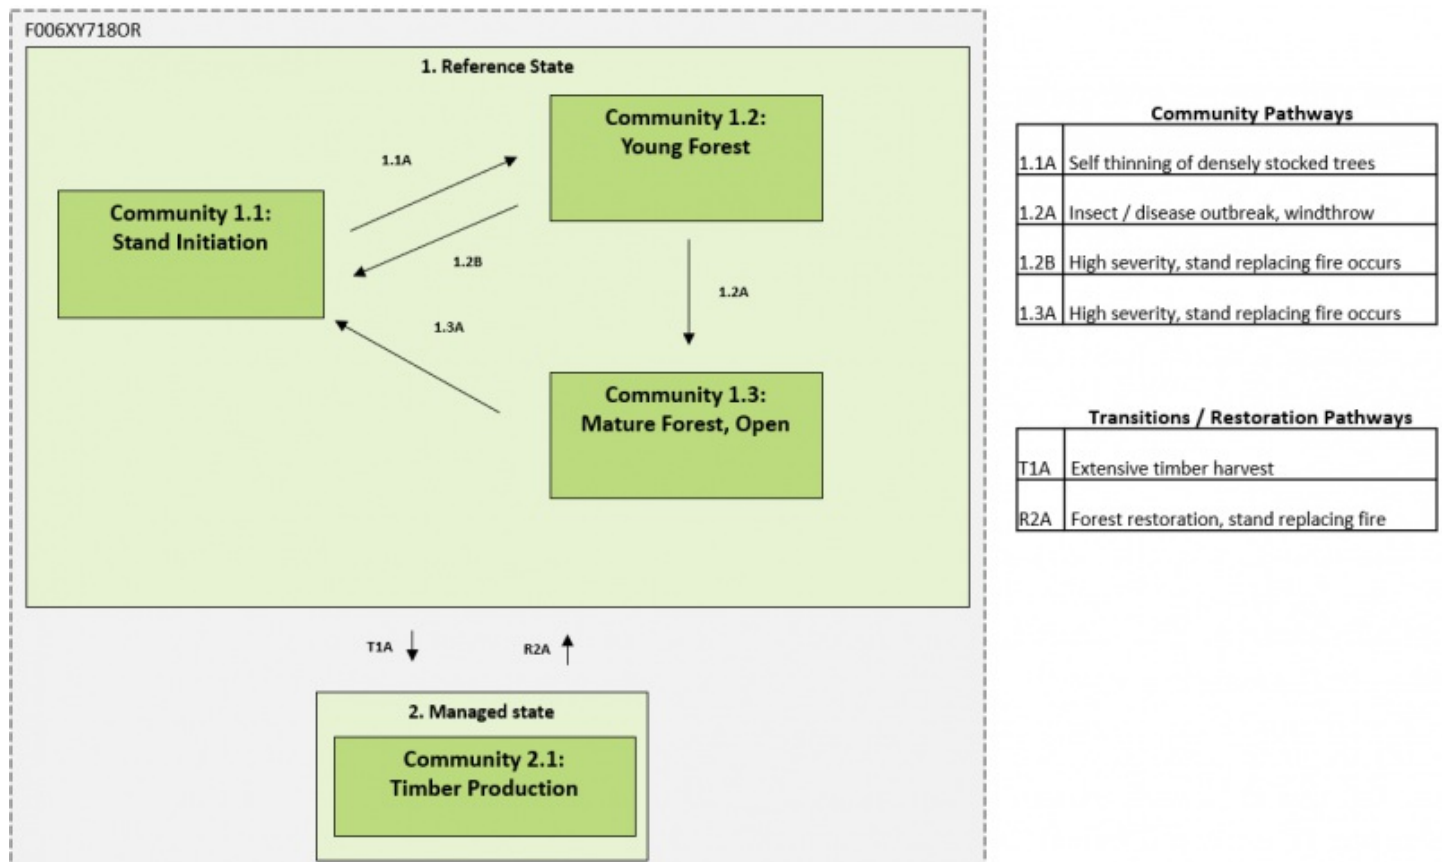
F006XY718OR

1. Reference State

Community 1.2: Young Forest

1.1A

Community 1.1: Stand Initiation

1.2B

1.2A

1.3A

Community 1.3: Mature Forest, Open

T1A

R2A

2. Managed state

Community 2.1: Timber Production

Community Pathways

| | |
|---|---|
| 1.1A | Self thinning of densely stocked trees |
| 1.2A | Insect / disease outbreak, windthrow |
| 1.2B | High severity, stand replacing fire occurs |
| 1.3A | High severity, stand replacing fire occurs |

Transitions / Restoration Pathways

| | |
|---|---|
| T1A | Extensive timber harvest |
| R2A | Forest restoration, stand replacing fire |